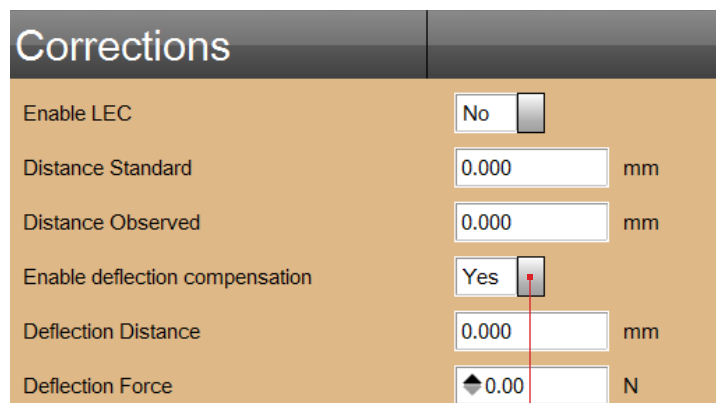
Corrections

| | | |
|---|---|---|
| Enable LEC | No | |
| Distance Standard | 0.000 | mm |
| Distance Observed | 0.000 | mm |
| Enable deflection compensation | Yes | |
| Deflection Distance | 0.000 | mm |
| Deflection Force | 0.00 | N |